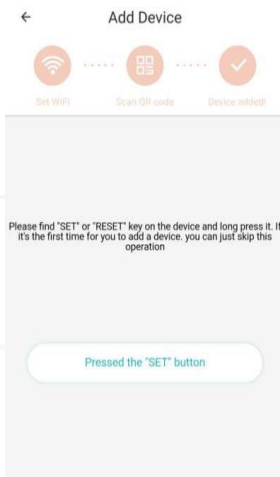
←

Add Device

Set WiFi

Scan QR code

Device added!

Please find "SET" or "RESET" key on the device and long press it. If it's the first time for you to add a device. you can just skip this operation

Pressed the "SET" button